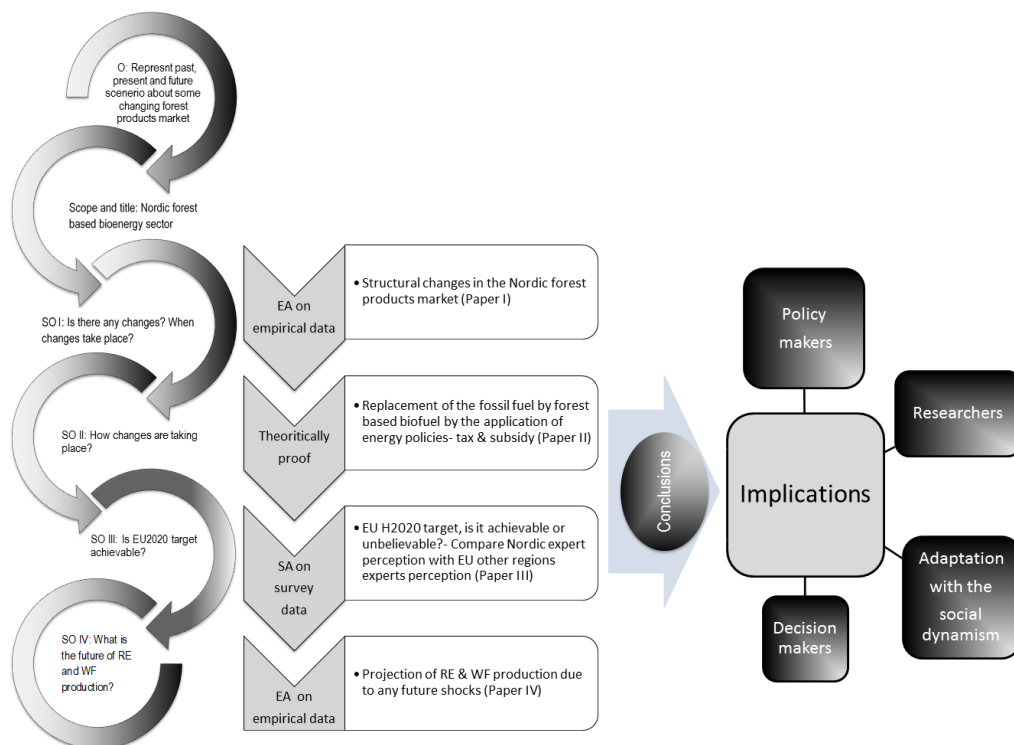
O: Represnt past, present and future scenerio about some changing forest products market

Scope and title: Nordic forest based bioenergy sector

SO I: Is there any changes? When changes take place?

SO II: How changes are taking place?

SO III: Is EU2020 target achievable?

SO IV: What is the future of RE and WF production?

EA on empirical data

• Structural changes in the Nordic forest products market (Paper I)

Theoritically proof

• Replacement of the fossil fuel by forest based biofuel by the application of energy policies- tax & subsidy (Paper II)

SA on survey data

• EU H2020 target, is it achievable or unbelievable?- Compare Nordic expert perception with EU other regions experts perception (Paper III)

EA on empirical data

• Projection of RE & WF production due to any future shocks (Paper IV)

Conclusions

Implications

Policy makers

Researchers

Adaptation with the social dynamism

Decision makers